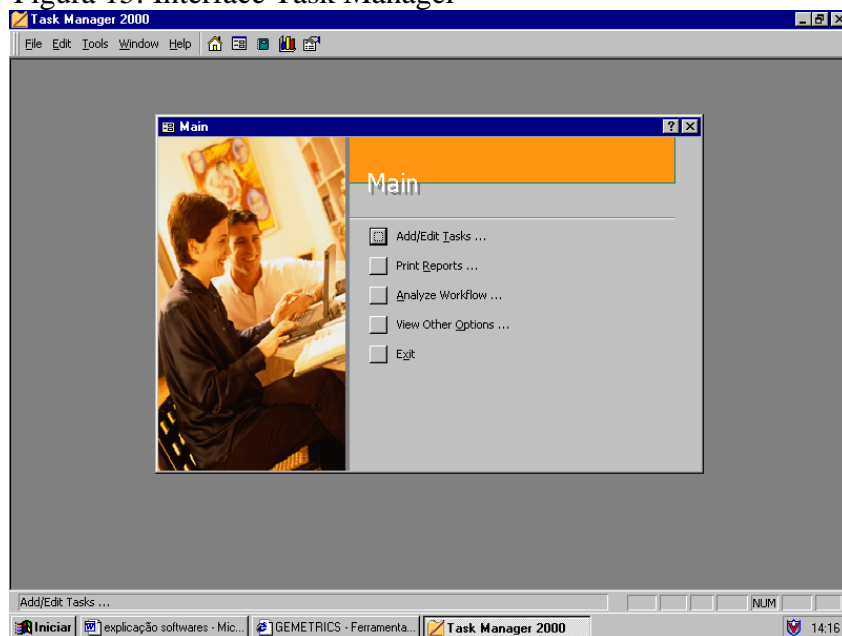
Figura 15: Interface Task Manager

Task Manager 2000

File Edit Tools Window Help

Main

Main

Add/Edit Tasks ...

Print Reports ...

Analyze Workflow ...

View Other Options ...

Exit

Add/Edit Tasks ...

NUM

Iniciar | explicação softwares - Mic... | GEMETRICS - Ferramenta... | Task Manager 2000

14:16